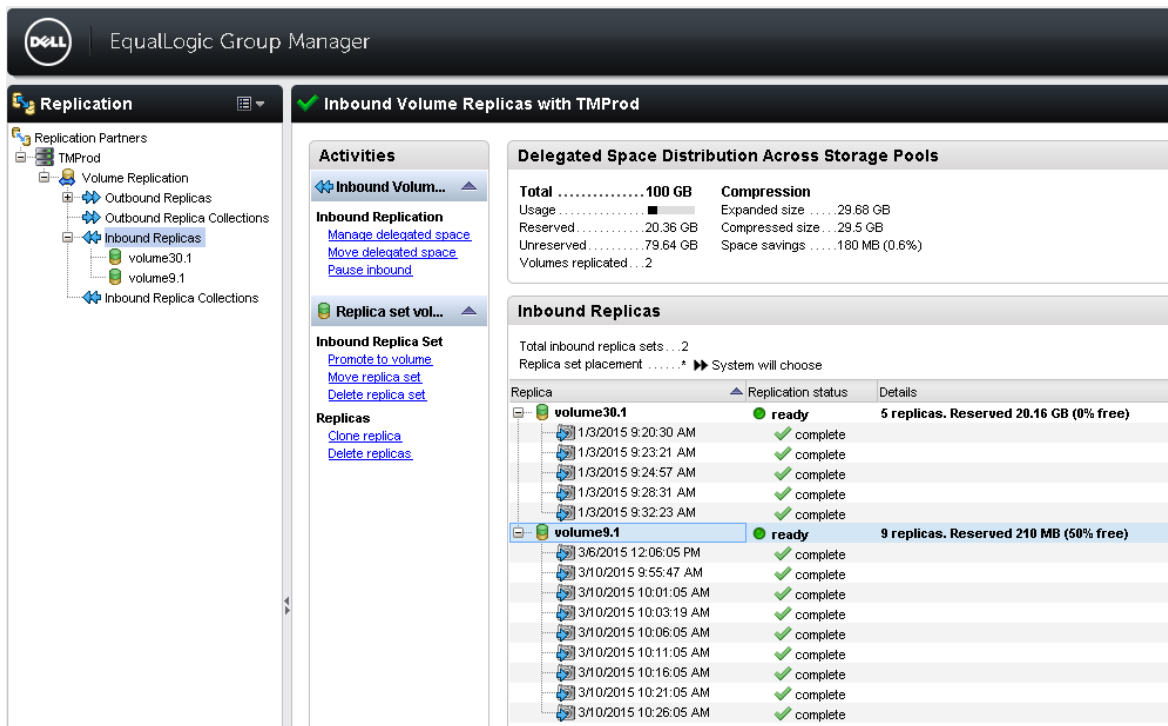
DELL EqualLogic Group Manager

Replication

Replication Partners
TMProd
Volume Replication
Outbound Replicas
Outbound Replica Collections
Inbound Replicas
volume30.1
volume9.1
Inbound Replica Collections

Inbound Volume Replicas with TMProd

Activities

Inbound Volum...

Inbound Replication
Manage delegated space
Move delegated space
Pause inbound

Replica set vol...

Inbound Replica Set
Promote to volume
Move replica set
Delete replica set

Replicas
Clone replica
Delete replicas

Delegated Space Distribution Across Storage Pools

Total ...............100 GB
Usage ...............
Reserved............20.36 GB
Unreserved..........79.64 GB
Volumes replicated...2

Compression
Expanded size .....29.68 GB
Compressed size...29.5 GB
Space savings .....180 MB (0.6%)

Inbound Replicas

Total inbound replica sets...2
Replica set placement ......* System will choose

| Replica | Replication status | Details |
|---|---|---|
| volume30.1 | ready | 5 replicas. Reserved 20.16 GB (0% free) |
| 1/3/2015 9:20:30 AM | complete | |
| 1/3/2015 9:23:21 AM | complete | |
| 1/3/2015 9:24:57 AM | complete | |
| 1/3/2015 9:28:31 AM | complete | |
| 1/3/2015 9:32:23 AM | complete | |
| volume9.1 | ready | 9 replicas. Reserved 210 MB (50% free) |
| 3/6/2015 12:06:05 PM | complete | |
| 3/10/2015 9:55:47 AM | complete | |
| 3/10/2015 10:01:05 AM | complete | |
| 3/10/2015 10:03:19 AM | complete | |
| 3/10/2015 10:06:05 AM | complete | |
| 3/10/2015 10:11:05 AM | complete | |
| 3/10/2015 10:16:05 AM | complete | |
| 3/10/2015 10:21:05 AM | complete | |
| 3/10/2015 10:26:05 AM | complete | |